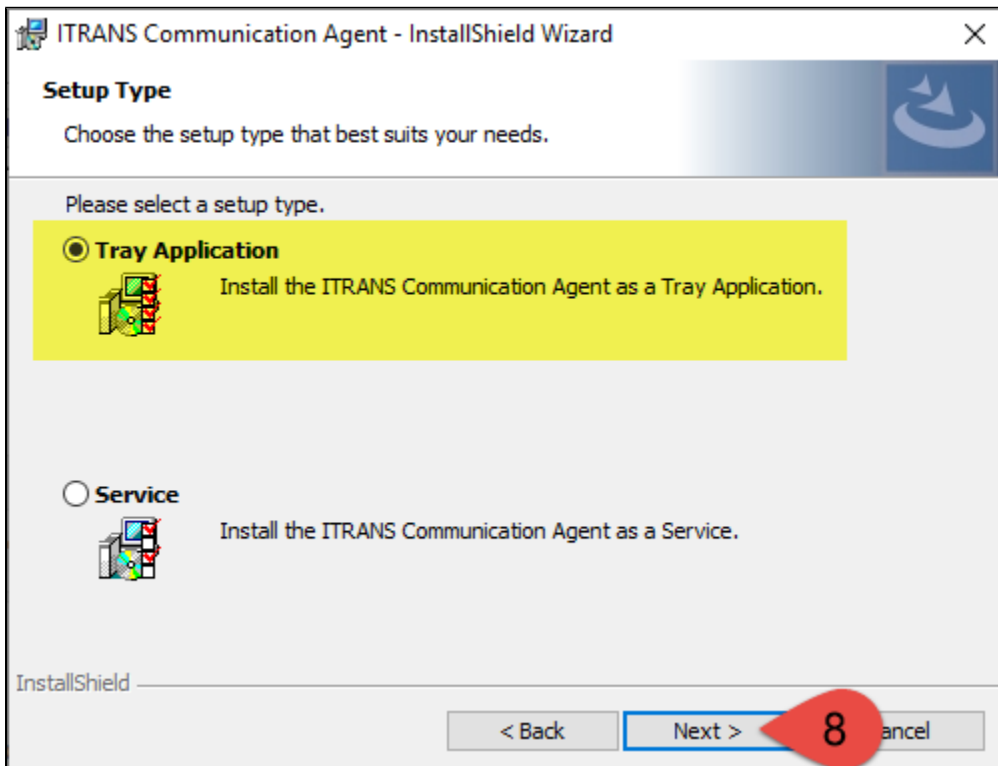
ITRANS Communication Agent - InstallShield Wizard

×

Setup Type

Choose the setup type that best suits your needs.

Please select a setup type.

Tray Application

Install the ITRANS Communication Agent as a Tray Application.

Service

Install the ITRANS Communication Agent as a Service.

InstallShield

< Back

Next >

8

ancel